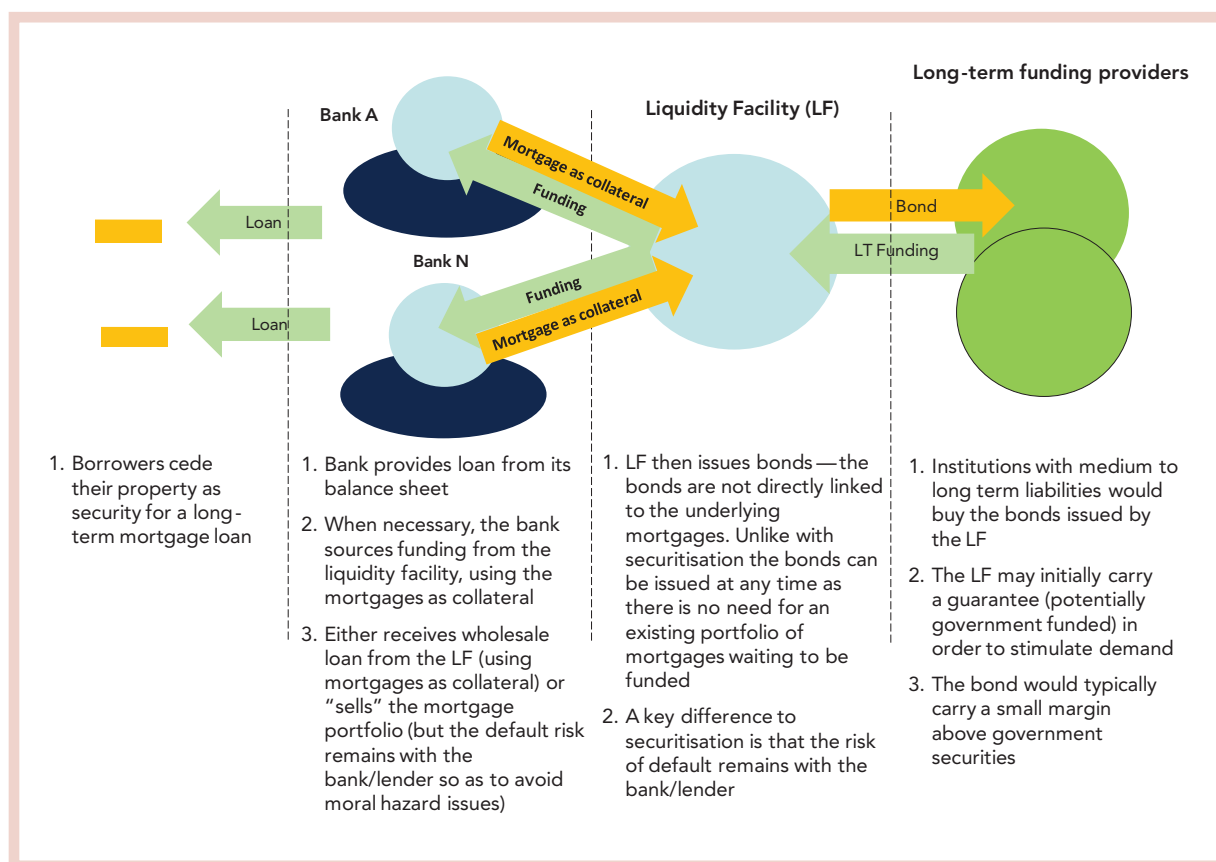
Long-term funding providers

Bank A

Liquidity Facility (LF)

Mortgage as collateral

Funding

Loan

Bond

LT Funding

Bank N

Funding

Mortgage as collateral

Loan

1. Borrowers cede their property as security for a long-term mortgage loan

1. Bank provides loan from its balance sheet

2. When necessary, the bank sources funding from the liquidity facility, using the mortgages as collateral

3. Either receives wholesale loan from the LF (using mortgages as collateral) or "sells" the mortgage portfolio (but the default risk remains with the bank/lender so as to avoid moral hazard issues)

1. LF then issues bonds — the bonds are not directly linked to the underlying mortgages. Unlike with securitisation the bonds can be issued at any time as there is no need for an existing portfolio of mortgages waiting to be funded

2. A key difference to securitisation is that the risk of default remains with the bank/lender

1. Institutions with medium to long term liabilities would buy the bonds issued by the LF

2. The LF may initially carry a guarantee (potentially government funded) in order to stimulate demand

3. The bond would typically carry a small margin above government securities